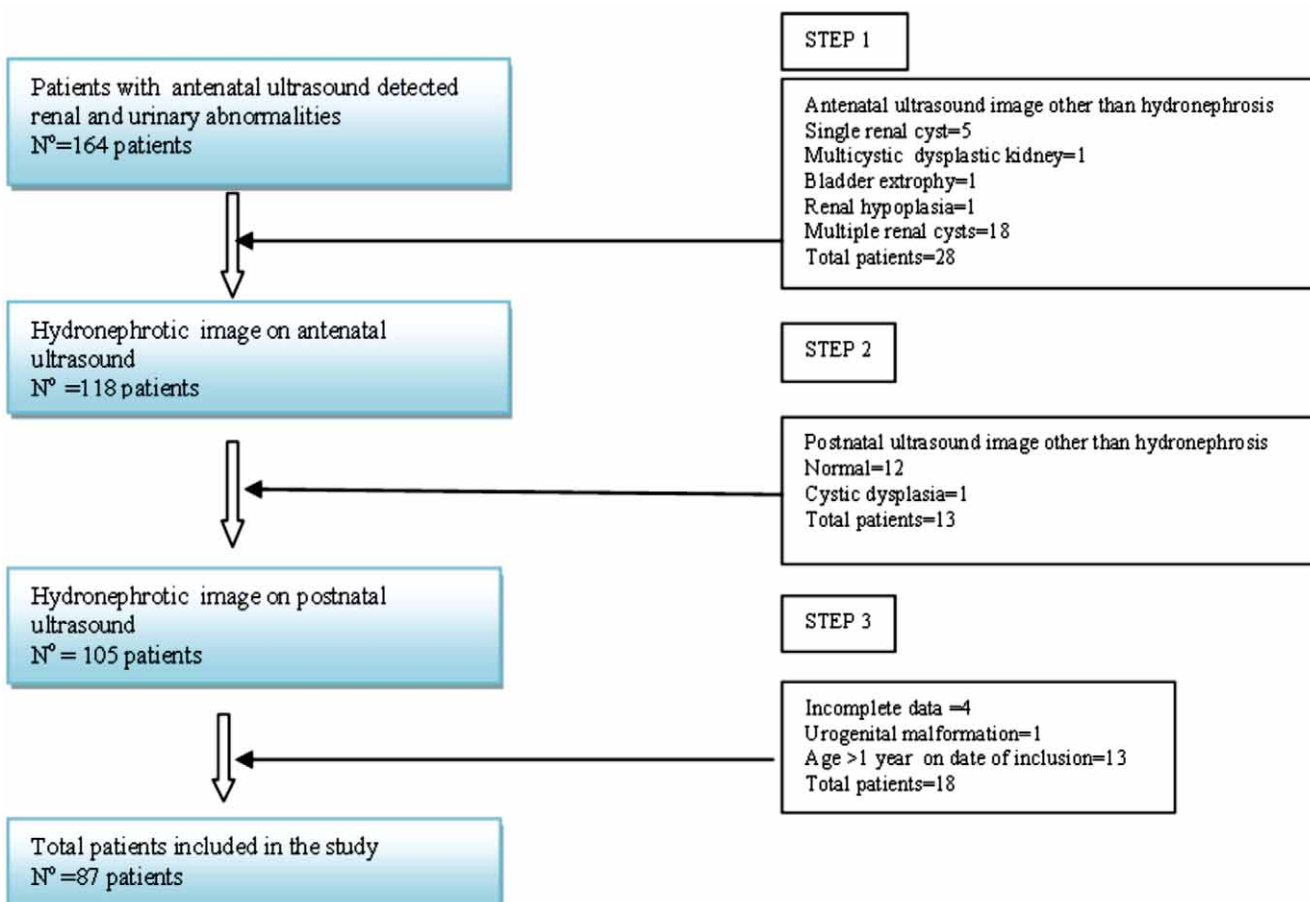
Patients with antenatal ultrasound detected renal and urinary abnormalities
N$^{o}$=164 patients

STEP 1

Antenatal ultrasound image other than hydronephrosis
Single renal cyst=5
Multicystic dysplastic kidney=1
Bladder extrophy=1
Renal hypoplasia=1
Multiple renal cysts=18
Total patients=28

Hydronephrotic image on antenatal ultrasound
N$^{o}$ =118 patients

STEP 2

Postnatal ultrasound image other than hydronephrosis
Normal=12
Cystic dysplasia=1
Total patients=13

Hydronephrotic image on postnatal ultrasound
N$^{o}$ = 105 patients

STEP 3

Incomplete data =4
Urogenital malformation=1
Age >1 year on date of inclusion=13
Total patients=18

Total patients included in the study
N$^{o}$ =87 patients